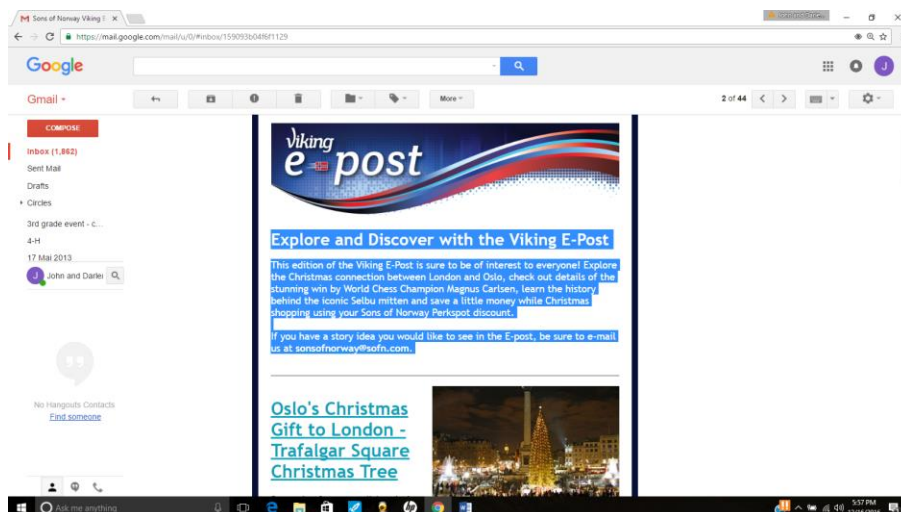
M Sons of Norway Viking E ×

https://mail.google.com/mail/u/0/#inbox/159093b04f6f1129

Google

Gmail ▾

More ▾

2 of 44

COMPOSE

Inbox (1,862)

Sent Mail

Drafts

Circles

3rd grade event - c...

4-H

17 Mai 2013

John and Darlei

No Hangouts Contacts

Find someone

viking e-post

Explore and Discover with the Viking E-Post

This edition of the Viking E-Post is sure to be of interest to everyone! Explore the Christmas connection between London and Oslo, check out details of the stunning win by World Chess Champion Magnus Carlsen, learn the history behind the iconic Selbu mitten and save a little money while Christmas shopping using your Sons of Norway Perkspot discount.

If you have a story idea you would like to see in the E-post, be sure to e-mail us at sonsofnorway@sofn.com.

Oslo's Christmas Gift to London - Trafalgar Square Christmas Tree

Ask me anything

5:57 PM